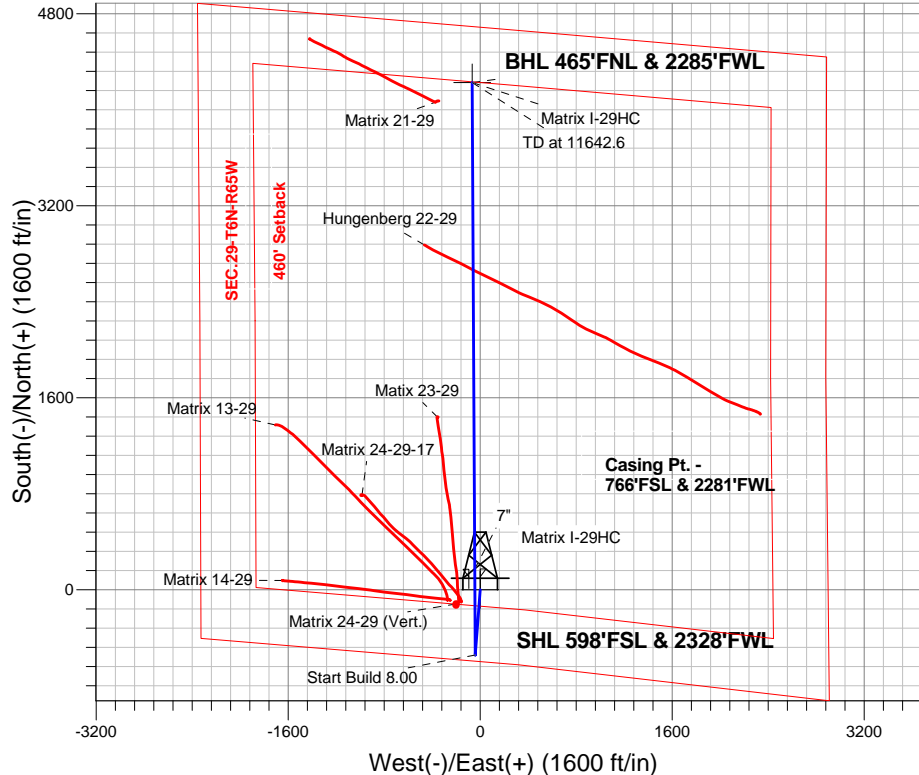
4800
BHL 465'FNL & 2285'FWL
Matrix 21-29
Matrix I-29HC
TD at 11642.6
3200
Hungenberg 22-29
SEC.29-T6N-R65W
460' Setback
South(-)/North(+) (1600 ft/in)
1600
Matix 23-29
Matrix 13-29
Matrix 24-29-17
Casing Pt. - 766'FSL & 2281'FWL
7"
Matrix I-29HC
0
Matrix 14-29
Matrix 24-29 (Vert.)
SHL 598'FSL & 2328'FWL
Start Build 8.00
-3200
-1600
0
1600
3200
West(-)/East(+) (1600 ft/in)